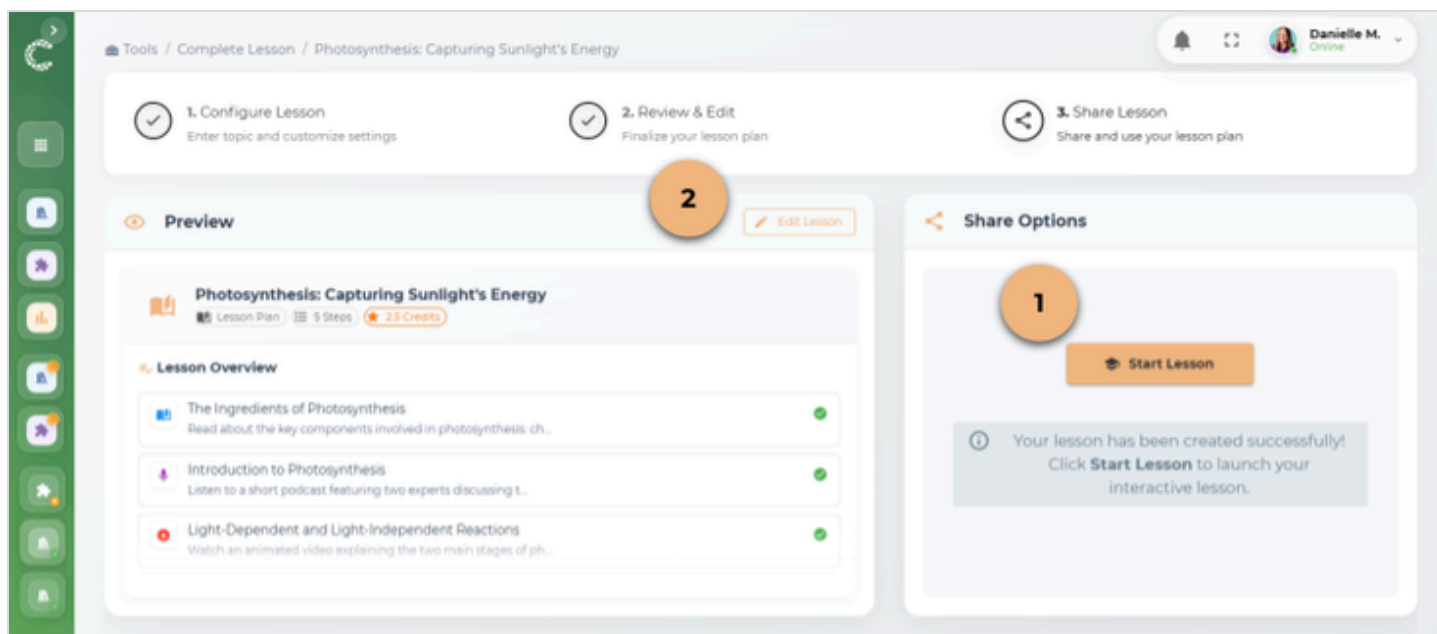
Tools / Complete Lesson / Photosynthesis: Capturing Sunlight's Energy

Danielle M.
Online

1. Configure Lesson
Enter topic and customize settings

2. Review & Edit
Finalize your lesson plan

3. Share Lesson
Share and use your lesson plan

2

Preview

Edit Lesson

Share Options

Photosynthesis: Capturing Sunlight's Energy
Lesson Plan 5 Steps 2.5 Credits

1

Start Lesson

Lesson Overview

The Ingredients of Photosynthesis
Read about the key components involved in photosynthesis: ch...

Introduction to Photosynthesis
Listen to a short podcast featuring two experts discussing t...

Light-Dependent and Light-Independent Reactions
Watch an animated video explaining the two main stages of ph...

Your lesson has been created successfully! Click **Start Lesson** to launch your interactive lesson.